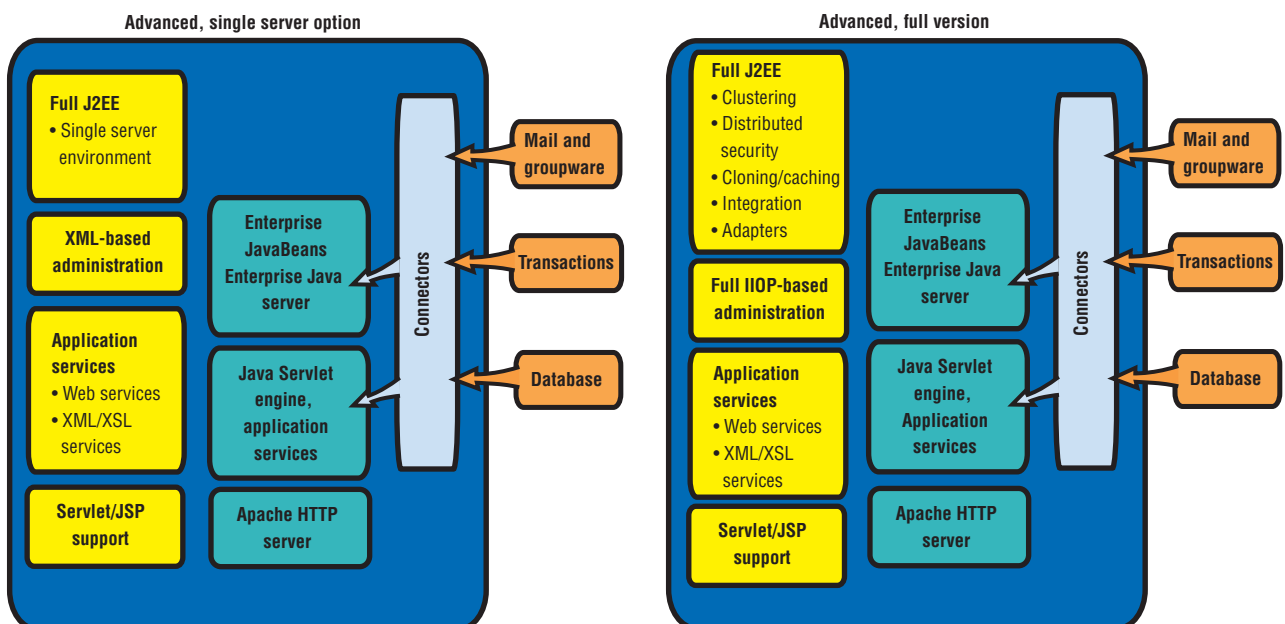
Advanced, single server option

Full J2EE
• Single server environment

XML-based administration

Application services
• Web services
• XML/XSL services

Servlet/JSP support

Enterprise JavaBeans Enterprise Java server

Java Servlet engine, application services

Apache HTTP server

Connectors

Mail and groupware

Transactions

Database

Advanced, full version

Full J2EE
• Clustering
• Distributed security
• Cloning/caching
• Integration
• Adapters

Full IIOP-based administration

Application services
• Web services
• XML/XSL services

Servlet/JSP support

Enterprise JavaBeans Enterprise Java server

Java Servlet engine, Application services

Apache HTTP server

Connectors

Mail and groupware

Transactions

Database